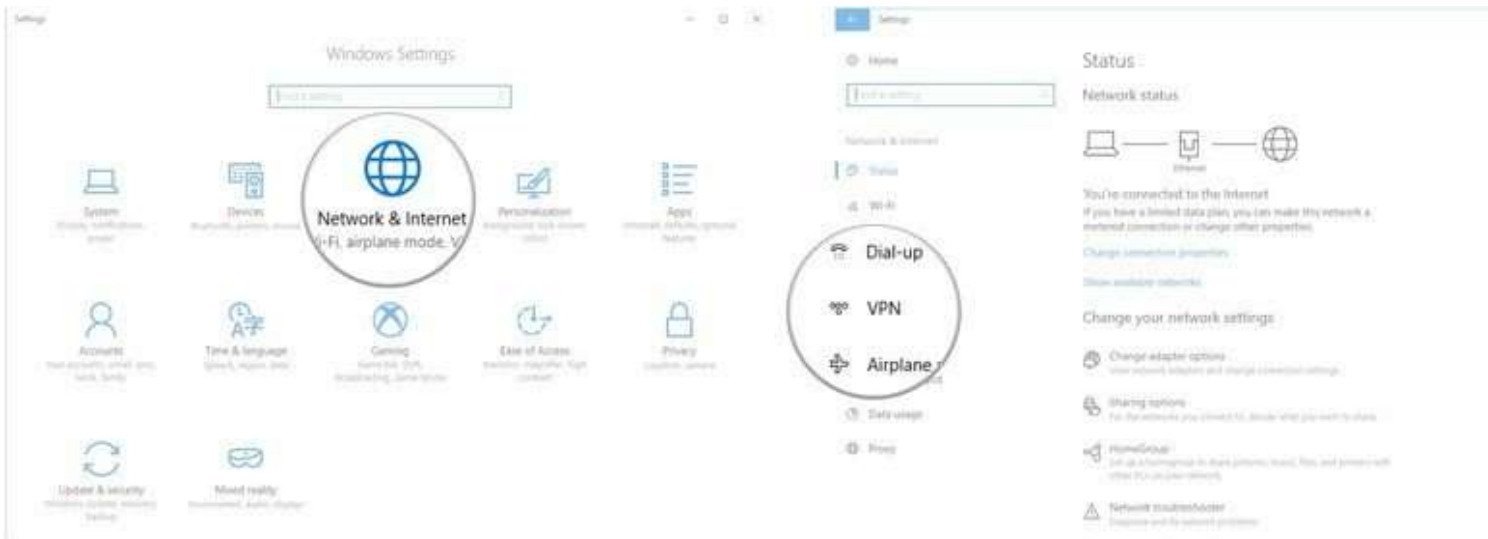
Settings

Windows Settings

Find a setting

System
Display, notifications, power

Devices
Bluetooth, printers, mouse

Network & Internet
i-Fi, airplane mode, V

Personalization
Background, lock screen, colors

Apps
Uninstall, defaults, optional features

Accounts
Your accounts, email, sync, work, family

Time & language
Speech, region, date

Gaming
Game bar, DVR, broadcasting, Game Mode

Ease of Access
Narrator, magnifier, high contrast

Privacy
Location, camera

Update & security
Windows Update, recovery, backup

Mixed reality
Environment, audio, display

Settings

Home

Find a setting

Network & Internet

Status

Wi-Fi

Dial-up

VPN

Airplane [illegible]

Data usage

Proxy

Status

Network status

Ethernet

You're connected to the Internet
If you have a limited data plan, you can make this network a metered connection or change other properties.

Change connection properties

Show available networks

Change your network settings

Change adapter options
View network adapters and change connection settings.

Sharing options
For the networks you connect to, decide what you want to share.

HomeGroup
Set up a homegroup to share pictures, music, files, and printers with other PCs on your network.

Network troubleshooter
Diagnose and fix network problems.